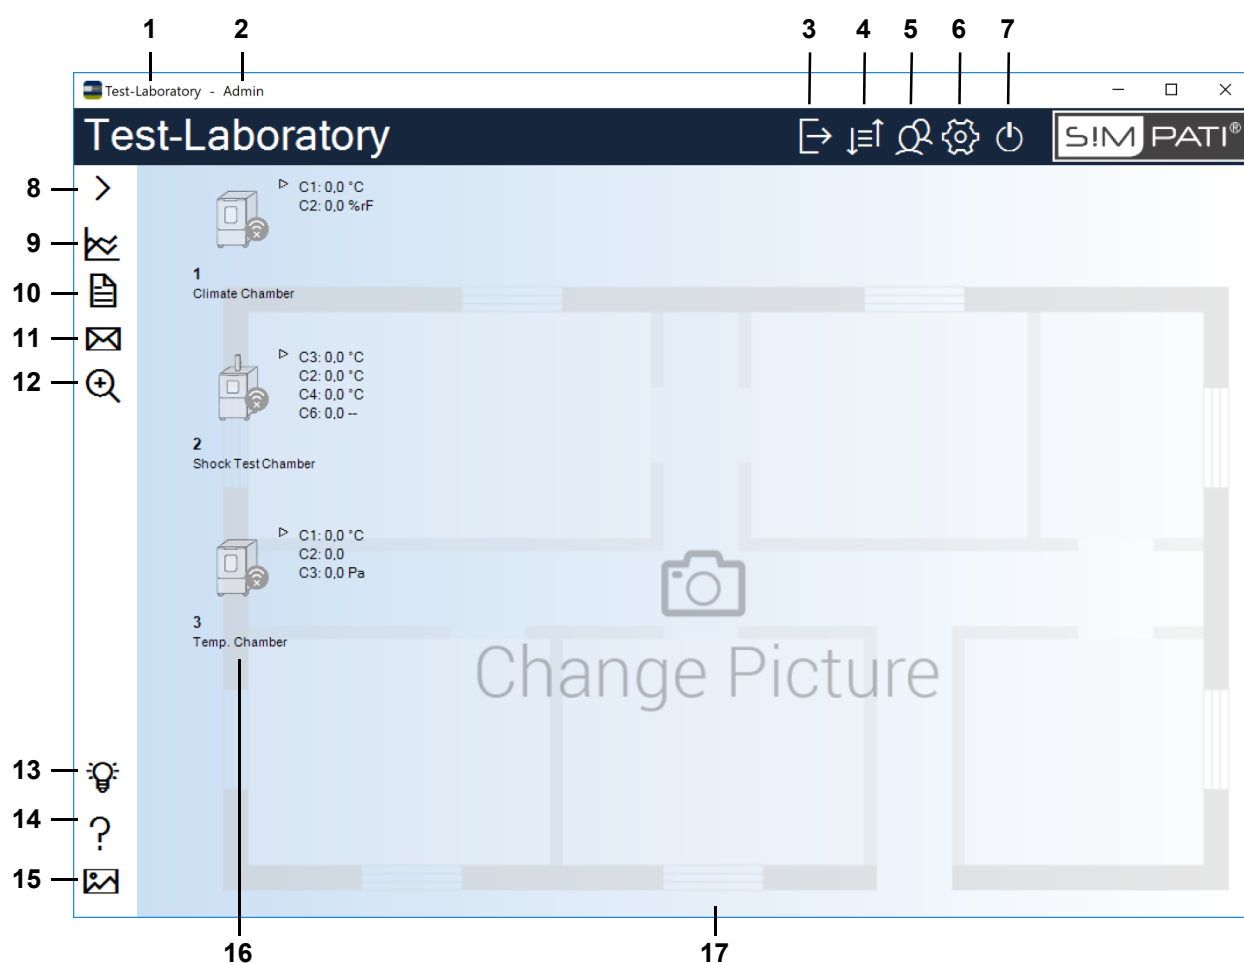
1 2 3 4 5 6 7

Test-Laboratory - Admin

Test-Laboratory

S!M PATI®

8
9
10
11
12

C1: 0,0 °C
C2: 0,0 %rF

1
Climate Chamber

C3: 0,0 °C
C2: 0,0 °C
C4: 0,0 °C
C6: 0,0 --

2
Shock Test Chamber

C1: 0,0 °C
C2: 0,0
C3: 0,0 Pa

3
Temp. Chamber

Change Picture

13
14
15

16 17